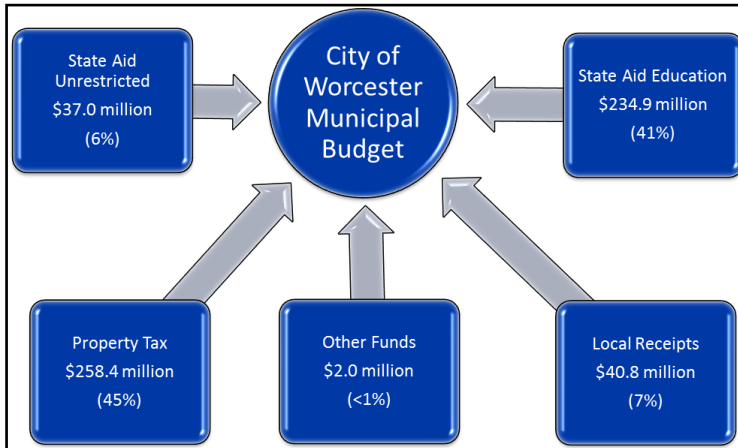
State Aid Unrestricted
$37.0 million
(6%)

City of Worcester Municipal Budget

State Aid Education
$234.9 million
(41%)

Property Tax
$258.4 million
(45%)

Other Funds
$2.0 million
(<1%)

Local Receipts
$40.8 million
(7%)